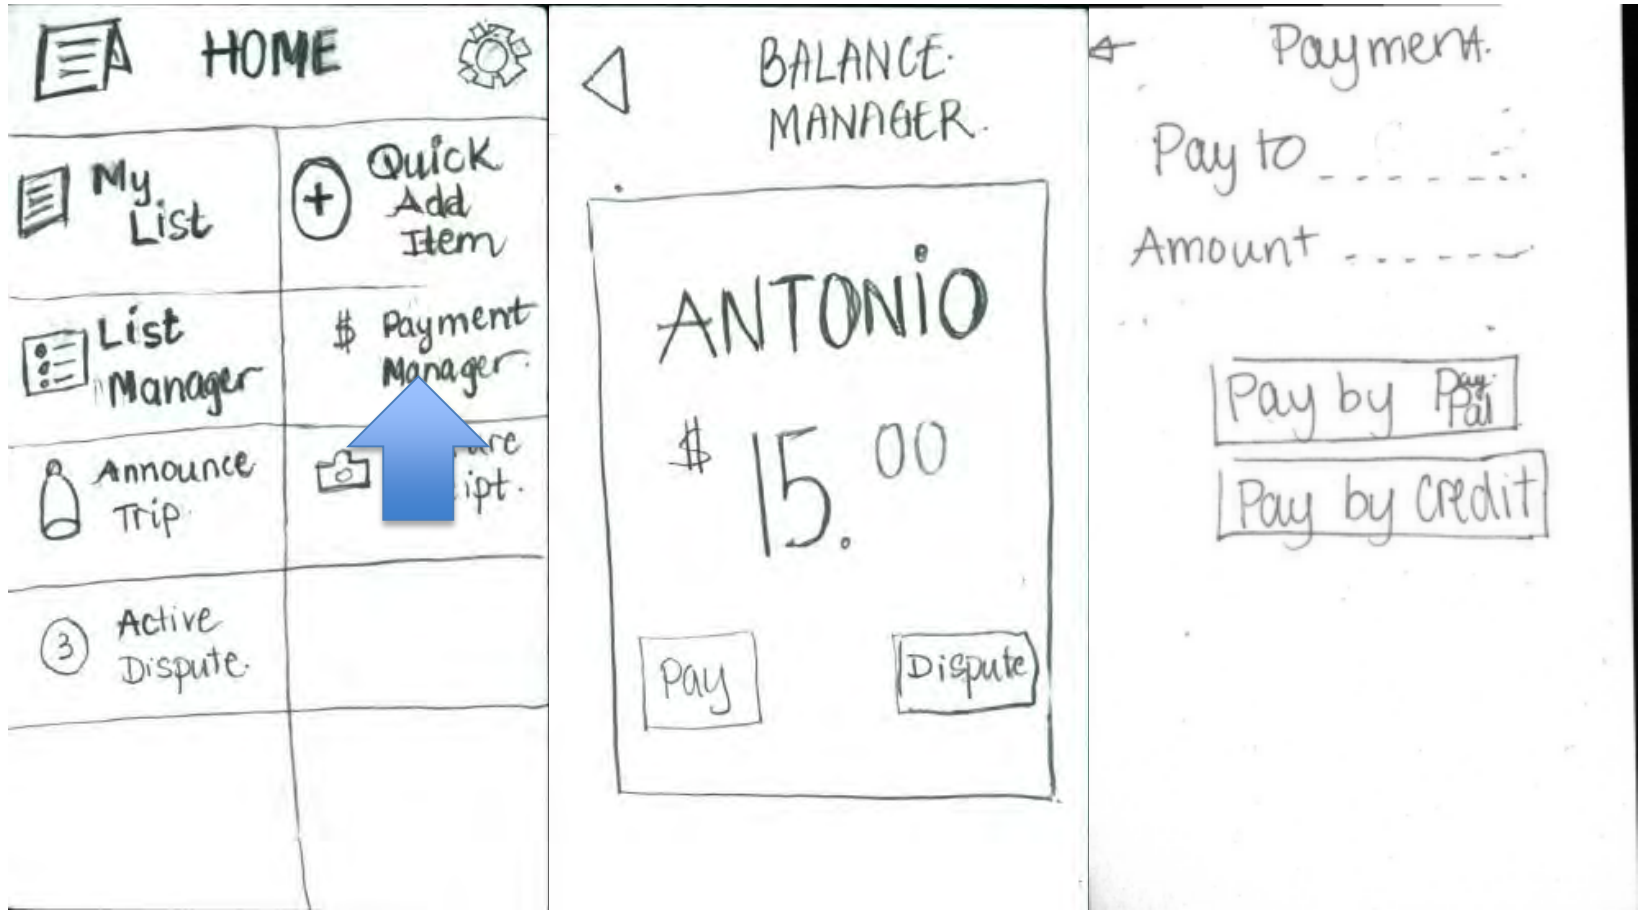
HOME

My List

Quick Add Item

List Manager

$ Payment Manager.

Announce Trip

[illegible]re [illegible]ipt.

3 Active Dispute.

BALANCE MANAGER.

ANTONIO

$ 15.00

Pay

Dispute

Payment.

Pay to ________

Amount ______

Pay by PayPal

Pay by Credit